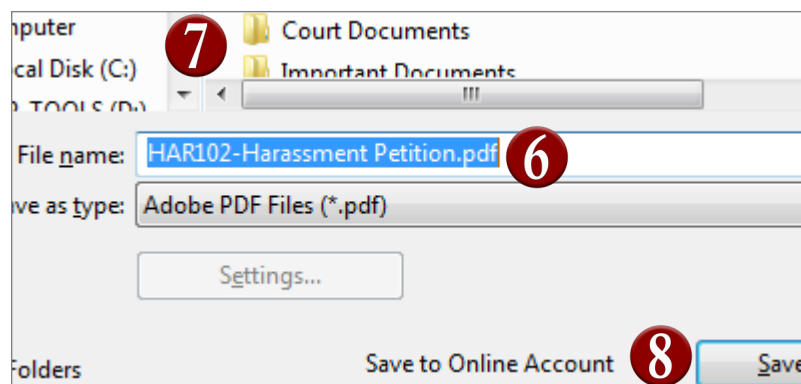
nputer
cal Disk (C:)
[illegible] TOOLS (D:)

7

Court Documents
Important Documents

File name: HAR102-Harassment Petition.pdf 6
ve as type: Adobe PDF Files (*.pdf)

Settings...

Folders

Save to Online Account 8 Save